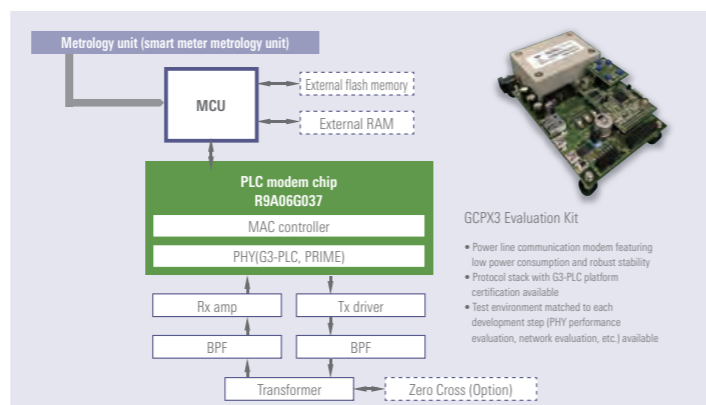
Metrology unit (smart meter metrology unit)

MCU

External flash memory

External RAM

PLC modem chip
R9A06G037

MAC controller

PHY(G3-PLC, PRIME)

Rx amp

Tx driver

BPF

BPF

Transformer

Zero Cross (Option)

GCPX3 Evaluation Kit

• Power line communication modem featuring low power consumption and robust stability
• Protocol stack with G3-PLC platform certification available
• Test environment matched to each development step (PHY performance evaluation, network evaluation, etc.) available